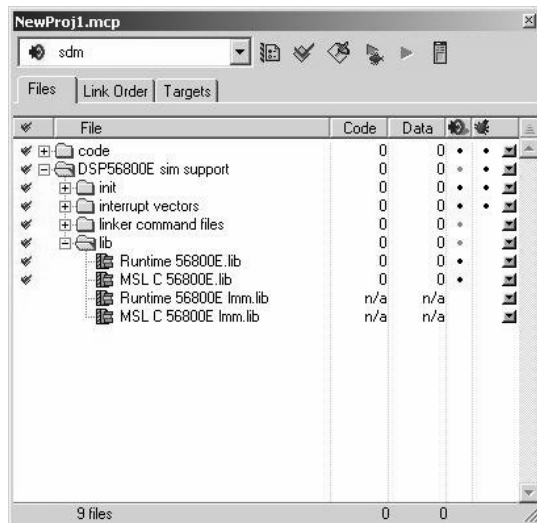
NewProj1.mcp

sdm

Files | Link Order | Targets

| File | Code | Data |
|---|---|---|
| code | 0 | 0 |
| DSP56800E sim support | 0 | 0 |
| init | 0 | 0 |
| interrupt vectors | 0 | 0 |
| linker command files | 0 | 0 |
| lib | 0 | 0 |
| Runtime 56800E.lib | 0 | 0 |
| MSL C 56800E.lib | 0 | 0 |
| Runtime 56800E lmm.lib | n/a | n/a |
| MSL C 56800E lmm.lib | n/a | n/a |

9 files 0 0